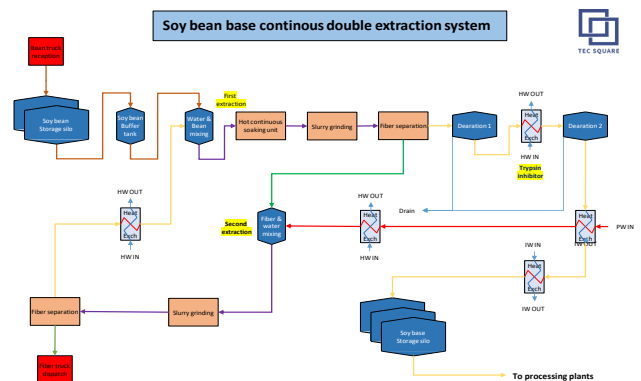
Soy bean base continous double extraction system

TEC SQUARE

Bean truck reception

Soy bean Storage silo

Soy bean Buffer tank

Water & Bean mixing

First extraction

Hot continuous soaking unit

Slurry grinding

Fiber separation

Dearation 1

HW OUT

Heat Exch

HW IN

Trypsin inhibitor

Dearation 2

HW OUT

Heat Exch

HW IN

Second extraction

Fiber & water mixing

HW OUT

Heat Exch

HW IN

Drain

Heat Exch

PW IN

IW OUT

IW IN

Heat Exch

IW OUT

Fiber separation

Slurry grinding

Soy base Storage silo

Fiber truck dispatch

To processing plants